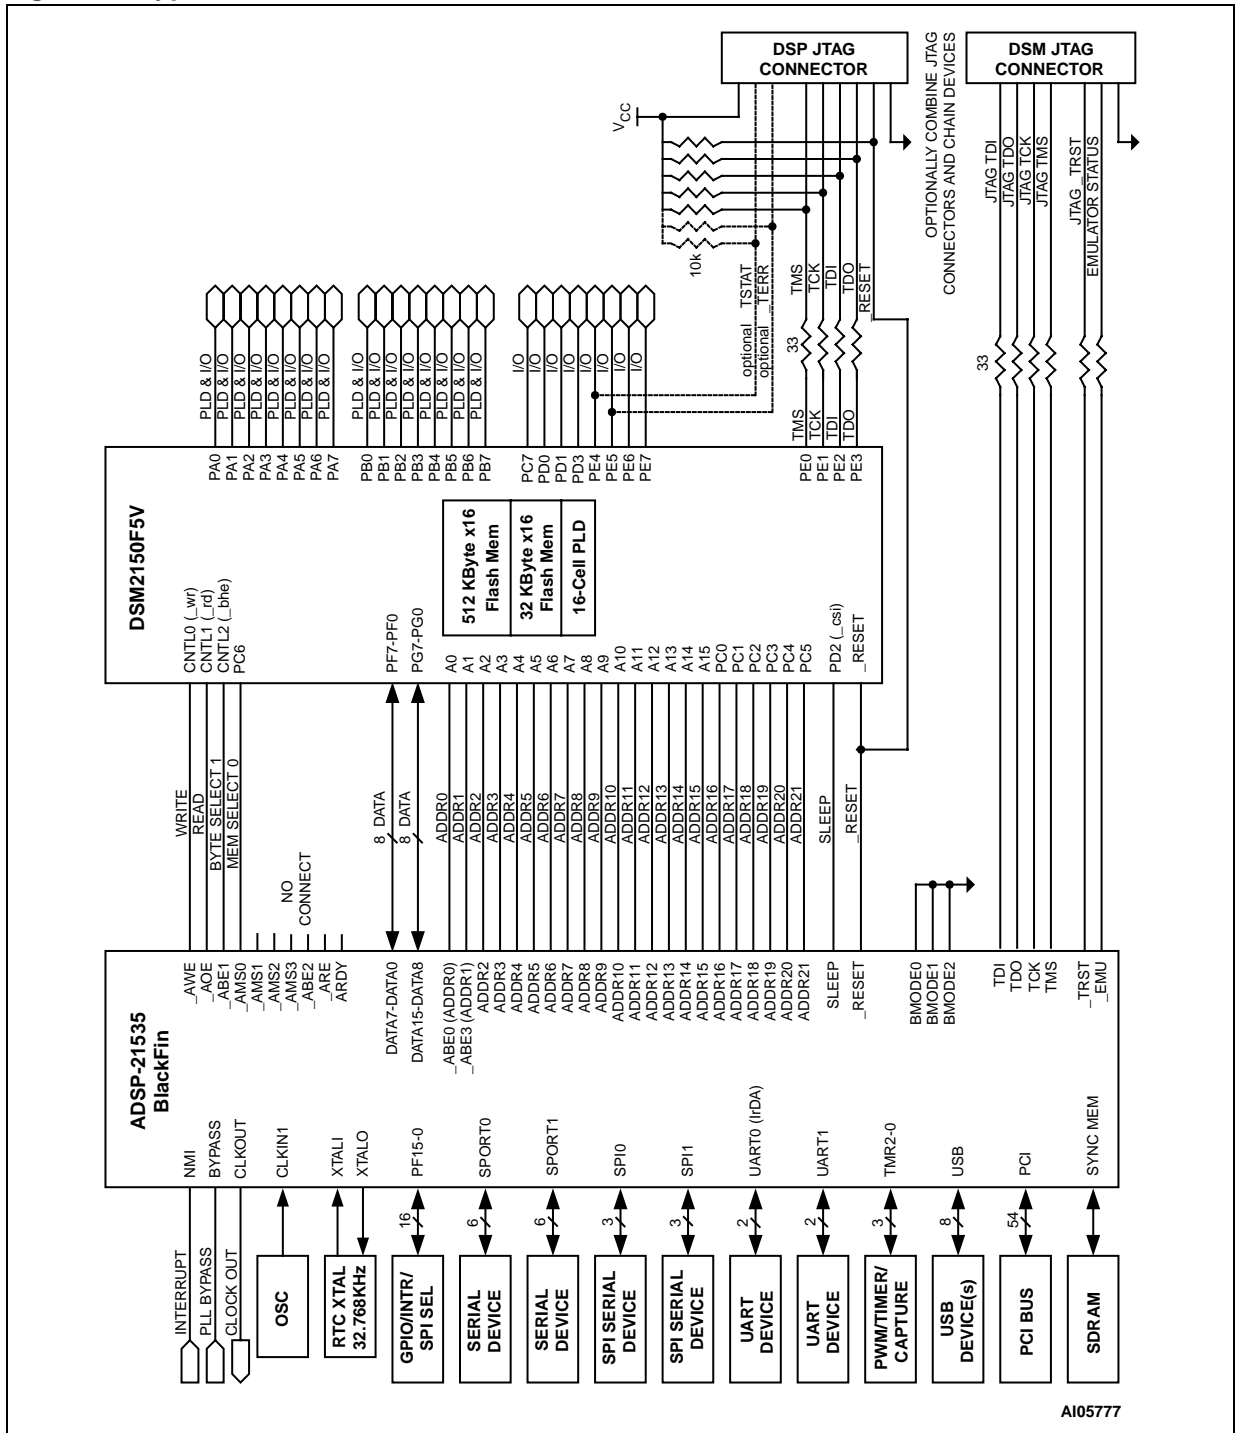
DSP JTAG CONNECTOR

DSM JTAG CONNECTOR

OPTIONALLY COMBINE JTAG CONNECTORS AND CHAIN DEVICES

$V_{CC}$

10k

TSTAT
_TERR
optional
optional

TMS
TCK
TDI
TDO
_RESET

33

JTAG TDI
JTAG TDO
JTAG TCK
JTAG TMS
JTAG _TRST
EMULATOR STATUS

33

PLD & I/O
PLD & I/O
PLD & I/O
PLD & I/O
PLD & I/O
PLD & I/O
PLD & I/O
PLD & I/O

PLD & I/O
PLD & I/O
PLD & I/O
PLD & I/O
PLD & I/O
PLD & I/O
PLD & I/O
PLD & I/O

I/O
I/O
I/O
I/O
I/O
I/O
I/O
I/O

TMS
TCK
TDI
TDO

DSM2150F5V

CNTL0 (_wr)
CNTL1 (_rd)
CNTL2 (_bhe)
PC6

PF7-PF0
PG7-PG0

A0
A1
A2
A3
A4
A5
A6
A7
A8
A9
A10
A11
A12
A13
A14
A15
PC0
PC1
PC2
PC3
PC4
PC5

PD2 (_csi)
_RESET

PA0
PA1
PA2
PA3
PA4
PA5
PA6
PA7

PB0
PB1
PB2
PB3
PB4
PB5
PB6
PB7

PC7
PD0
PD1
PD3
PE4
PE5
PE6
PE7

PE0
PE1
PE2
PE3

512 KByte x16 Flash Mem

32 KByte x16 Flash Mem

16-Cell PLD

WRITE
READ
BYTE SELECT 1
MEM SELECT 0

NO CONNECT

8 DATA
8 DATA

ADDR0
ADDR1
ADDR3
ADDR4
ADDR5
ADDR6
ADDR7
ADDR8
ADDR9
ADDR10
ADDR11
ADDR12
ADDR13
ADDR14
ADDR15
ADDR16
ADDR17
ADDR18
ADDR19
ADDR20
ADDR21

SLEEP
_RESET

ADSP-21535
BlackFin

NMI
BYPASS
CLKOUT
CLKIN1
XTALI
XTALO
PF15-0
SPORT0
SPORT1
SPI0
SPI1
UART0 (IrDA)
UART1
TMR2-0
USB
PCI
SYNC MEM

_AWE
_AOE
_ABE1
_AMS0
_AMS1
_AMS2
_AMS3
_ABE2
_ARE
ARDY

DATA7-DATA0
DATA15-DATA8

_ABE0 (ADDR0)
_ABE3 (ADDR1)
ADDR2
ADDR3
ADDR4
ADDR5
ADDR6
ADDR7
ADDR8
ADDR9
ADDR10
ADDR11
ADDR12
ADDR13
ADDR14
ADDR15
ADDR16
ADDR17
ADDR18
ADDR19
ADDR20
ADDR21

SLEEP
_RESET

BMODE0
BMODE1
BMODE2

TDI
TDO
TCK
TMS

_TRST
_EMU

INTERRUPT
PLL BYPASS
CLOCK OUT

OSC

RTC XTAL
32.768KHz

16
GPIO/INTR/ SPI SEL

6
SERIAL DEVICE

6
SERIAL DEVICE

3
SPI SERIAL DEVICE

3
SPI SERIAL DEVICE

2
UART DEVICE

2
UART DEVICE

3
PWM/TIMER/ CAPTURE

8
USB DEVICE(s)

54
PCI BUS

SDRAM

AI05777